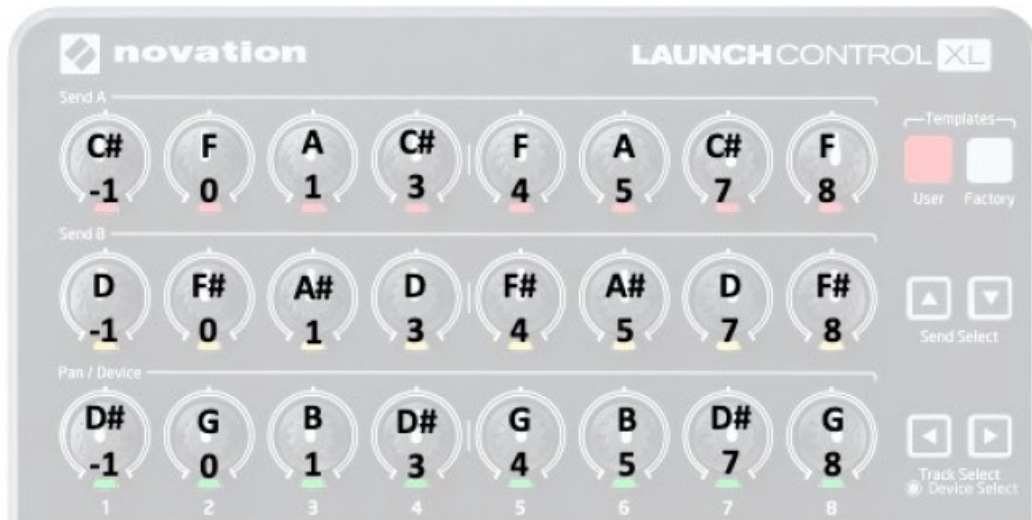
novation

LAUNCHCONTROL XL

Send A

C# -1 F 0 A 1 C# 3 F 4 A 5 C# 7 F 8

Templates

User Factory

Send B

D -1 F# 0 A# 1 D 3 F# 4 A# 5 D 7 F# 8

Send Select

Pan / Device

D# -1 G 0 B 1 D# 3 G 4 B 5 D# 7 G 8

1 2 3 4 5 6 7 8

Track Select
Device Select